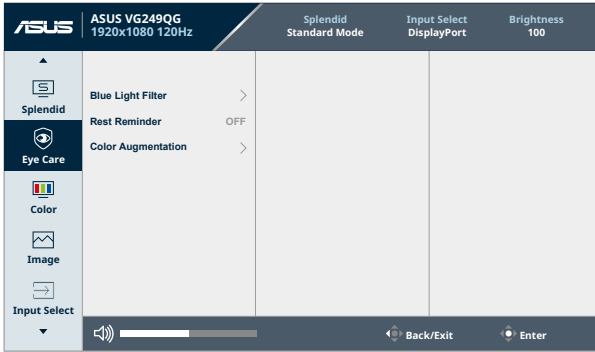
ASUS ASUS VG249QG 1920x1080 120Hz

| Splendid | Input Select | Brightness |
|---|---|---|
| Standard Mode | DisplayPort | 100 |

Splendid
Eye Care
Color
Image
Input Select

Blue Light Filter
Rest Reminder OFF
Color Augmentation

Back/Exit
Enter